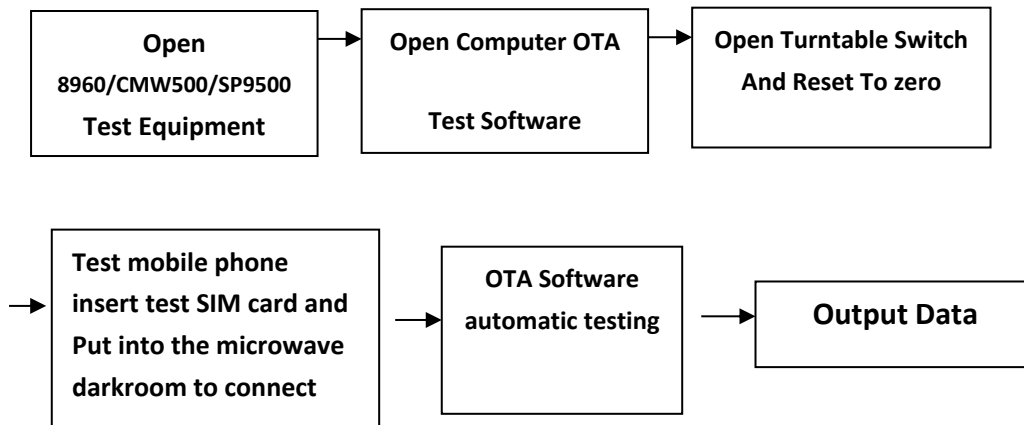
Open
8960/CMW500/SP9500
Test Equipment

Open Computer OTA
Test Software

Open Turntable Switch
And Reset To zero

Test mobile phone insert test SIM card and Put into the microwave darkroom to connect

OTA Software automatic testing

Output Data